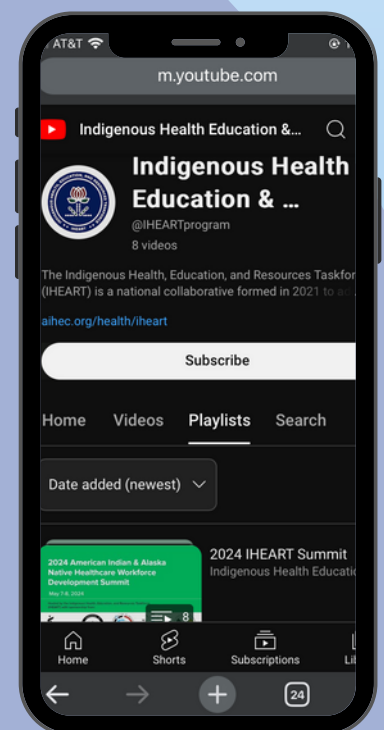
AT&T

m.youtube.com

Indigenous Health Education &...

Indigenous Health Education & ...

@IHEARTprogram

8 videos

The Indigenous Health, Education, and Resources Taskfor (IHEART) is a national collaborative formed in 2021 to a

aihec.org/health/iheart

Subscribe

Home Videos Playlists Search

Date added (newest)

2024 American Indian & Alaska Native Healthcare Workforce Development Summit

May 7-8, 2024

8

2024 IHEART Summit

Indigenous Health Educatio

Home Shorts Subscriptions Li

24